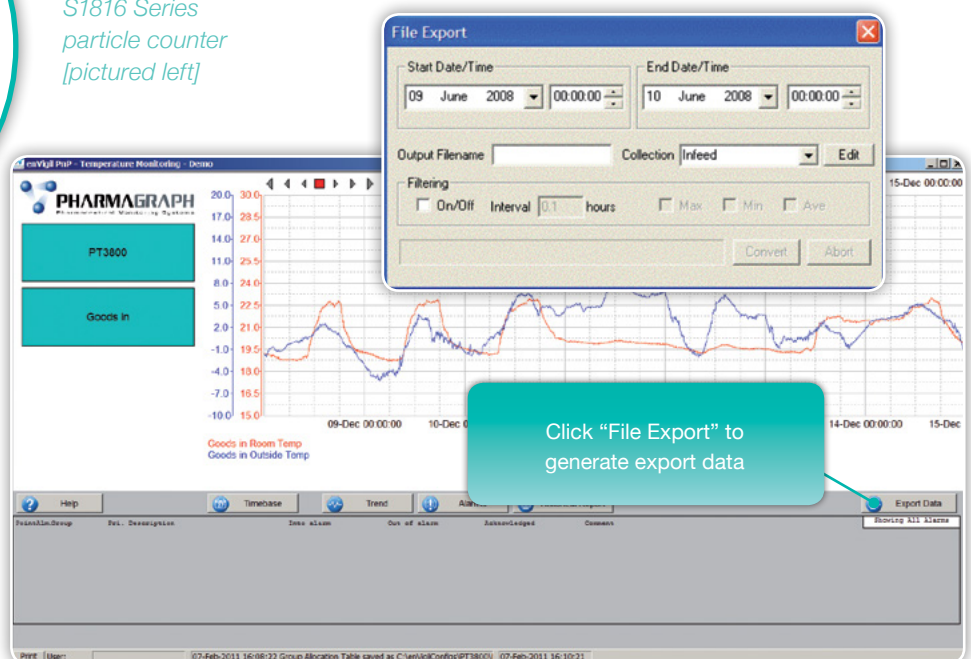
S1816 Series particle counter [pictured left]

File Export

Start Date/Time
09 June 2008 00:00:00

End Date/Time
10 June 2008 00:00:00

Output Filename
Collection Infeed
Edit

Filtering
On/Off Interval 0.1 hours
Max Min Ave

Convert Abort

enVigil PnP - Temperature Monitoring - Demo

PHARMAGRAPH
Pharmaceutical Monitoring Systems

PT3800

Goods In

15-Dec 00:00:00

20.0 30.0
17.0 28.5
14.0 27.0
11.0 25.5
8.0 24.0
5.0 22.5
2.0 21.0
-1.0 19.5
-4.0 18.0
-7.0 16.5
-10.0 15.0

09-Dec 00:00:00
10-Dec
14-Dec 00:00:00
15-Dec

Goods in Room Temp
Goods in Outside Temp

Click “File Export” to generate export data

Help
Timebase
Trend
Alarms
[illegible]
Export Data

PointAlm.Group
Pri. Description
Into alarm
Out of alarm
Acknowledged
Comment
Showing All Alarms

Print User:
07-Feb-2011 16:08:22 Group Allocation Table saved as C:\enVigilConfig\PT3800\
07-Feb-2011 16:10:21